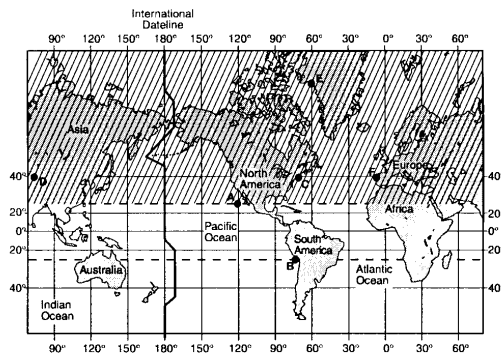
International Dateline

90° 120° 150° 180° 150° 120° 90° 60° 30° 0° 30° 60°

Asia

D

40°

20°

0°

20°

40°

North America

E

C

A

Europe

F

Africa

40°

20

0°

20

40

Pacific Ocean

South America

B

Australia

Atlantic Ocean

Indian Ocean

90° 120° 150° 180° 150° 120° 90° 60° 30° 0° 30° 60°